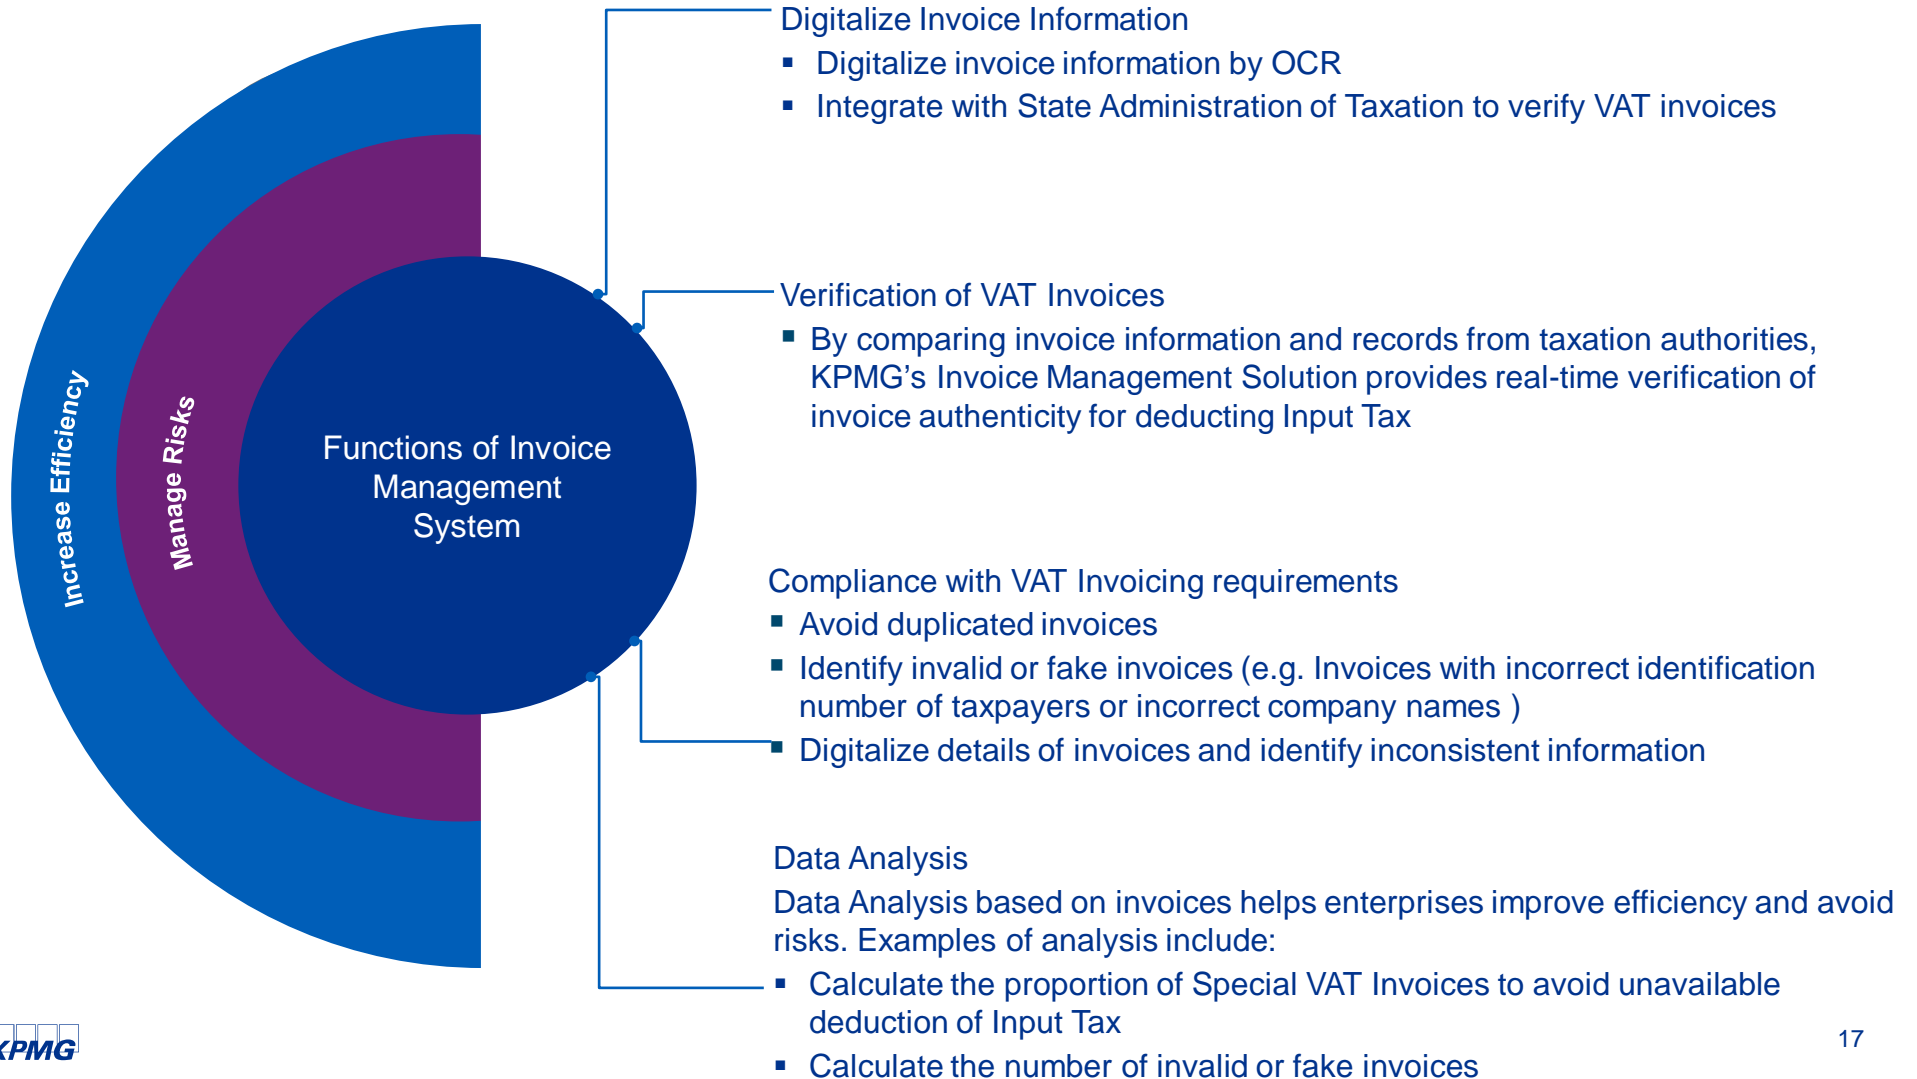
Increase Efficiency

Manage Risks

Functions of Invoice Management System

Digitalize Invoice Information
▪ Digitalize invoice information by OCR
▪ Integrate with State Administration of Taxation to verify VAT invoices

Verification of VAT Invoices
▪ By comparing invoice information and records from taxation authorities, KPMG's Invoice Management Solution provides real-time verification of invoice authenticity for deducting Input Tax

Compliance with VAT Invoicing requirements
▪ Avoid duplicated invoices
▪ Identify invalid or fake invoices (e.g. Invoices with incorrect identification number of taxpayers or incorrect company names )
▪ Digitalize details of invoices and identify inconsistent information

Data Analysis
Data Analysis based on invoices helps enterprises improve efficiency and avoid risks. Examples of analysis include:
▪ Calculate the proportion of Special VAT Invoices to avoid unavailable deduction of Input Tax
▪ Calculate the number of invalid or fake invoices

KPMG

17